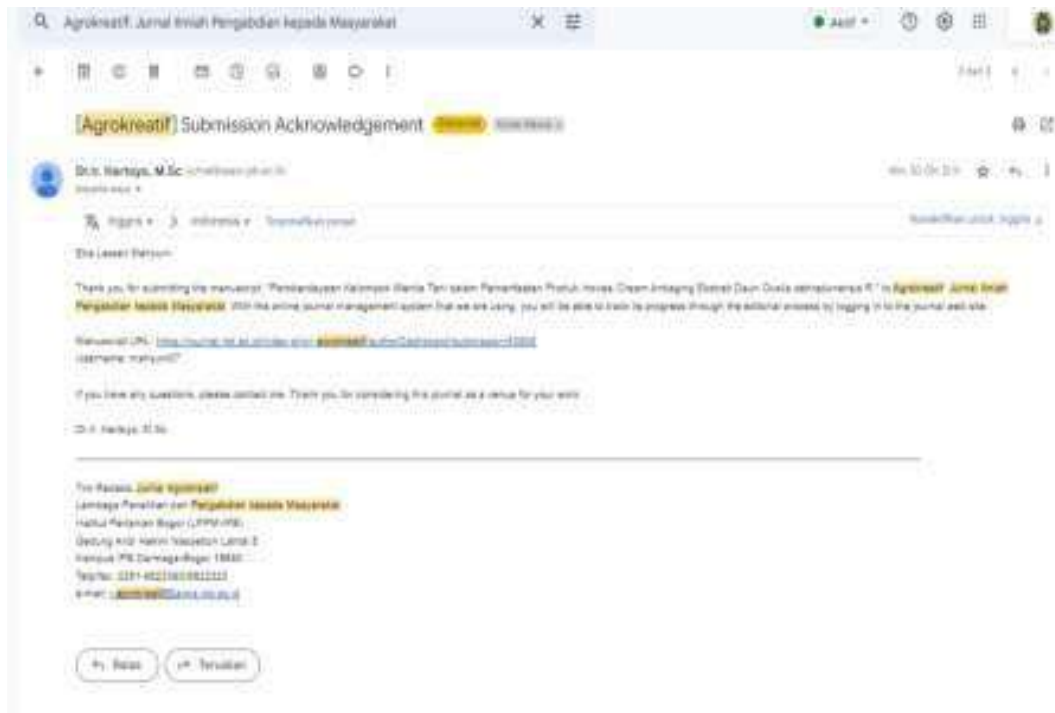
Agrokreatif: Jurnal Ilmiah Pengabdian kepada Masyarakat

Aktif

[Agrokreatif] Submission Acknowledgement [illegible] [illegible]

Dr.Ir. Hardoyo, M.Sc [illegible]

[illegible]

Inggris › Indonesia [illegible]

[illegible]

Eka Lestari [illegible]

Thank you for submitting the manuscript, "Pemberdayaan Kelompok Wanita Tani dalam Pemanfaatan Produk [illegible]" to Agrokreatif: Jurnal Ilmiah Pengabdian kepada Masyarakat. With the online journal management system that we are using, you will be able to track its progress through the editorial process by logging in to the journal web site:

Manuscript URL: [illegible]
Username: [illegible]

If you have any questions, please contact me. Thank you for considering this journal as a venue for your work.

Dr.Ir. Hardoyo, M.Sc

Tim Redaksi Jurnal Agrokreatif
Lembaga Penelitian dan Pengabdian kepada Masyarakat
Institut Pertanian Bogor (LPPM-IPB)
Gedung Andi Hakim Nasoetion Lantai 5
Kampus IPB Darmaga Bogor 16680
Telp/fax: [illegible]
E-mail: agrokreatif@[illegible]

Balas

Teruskan